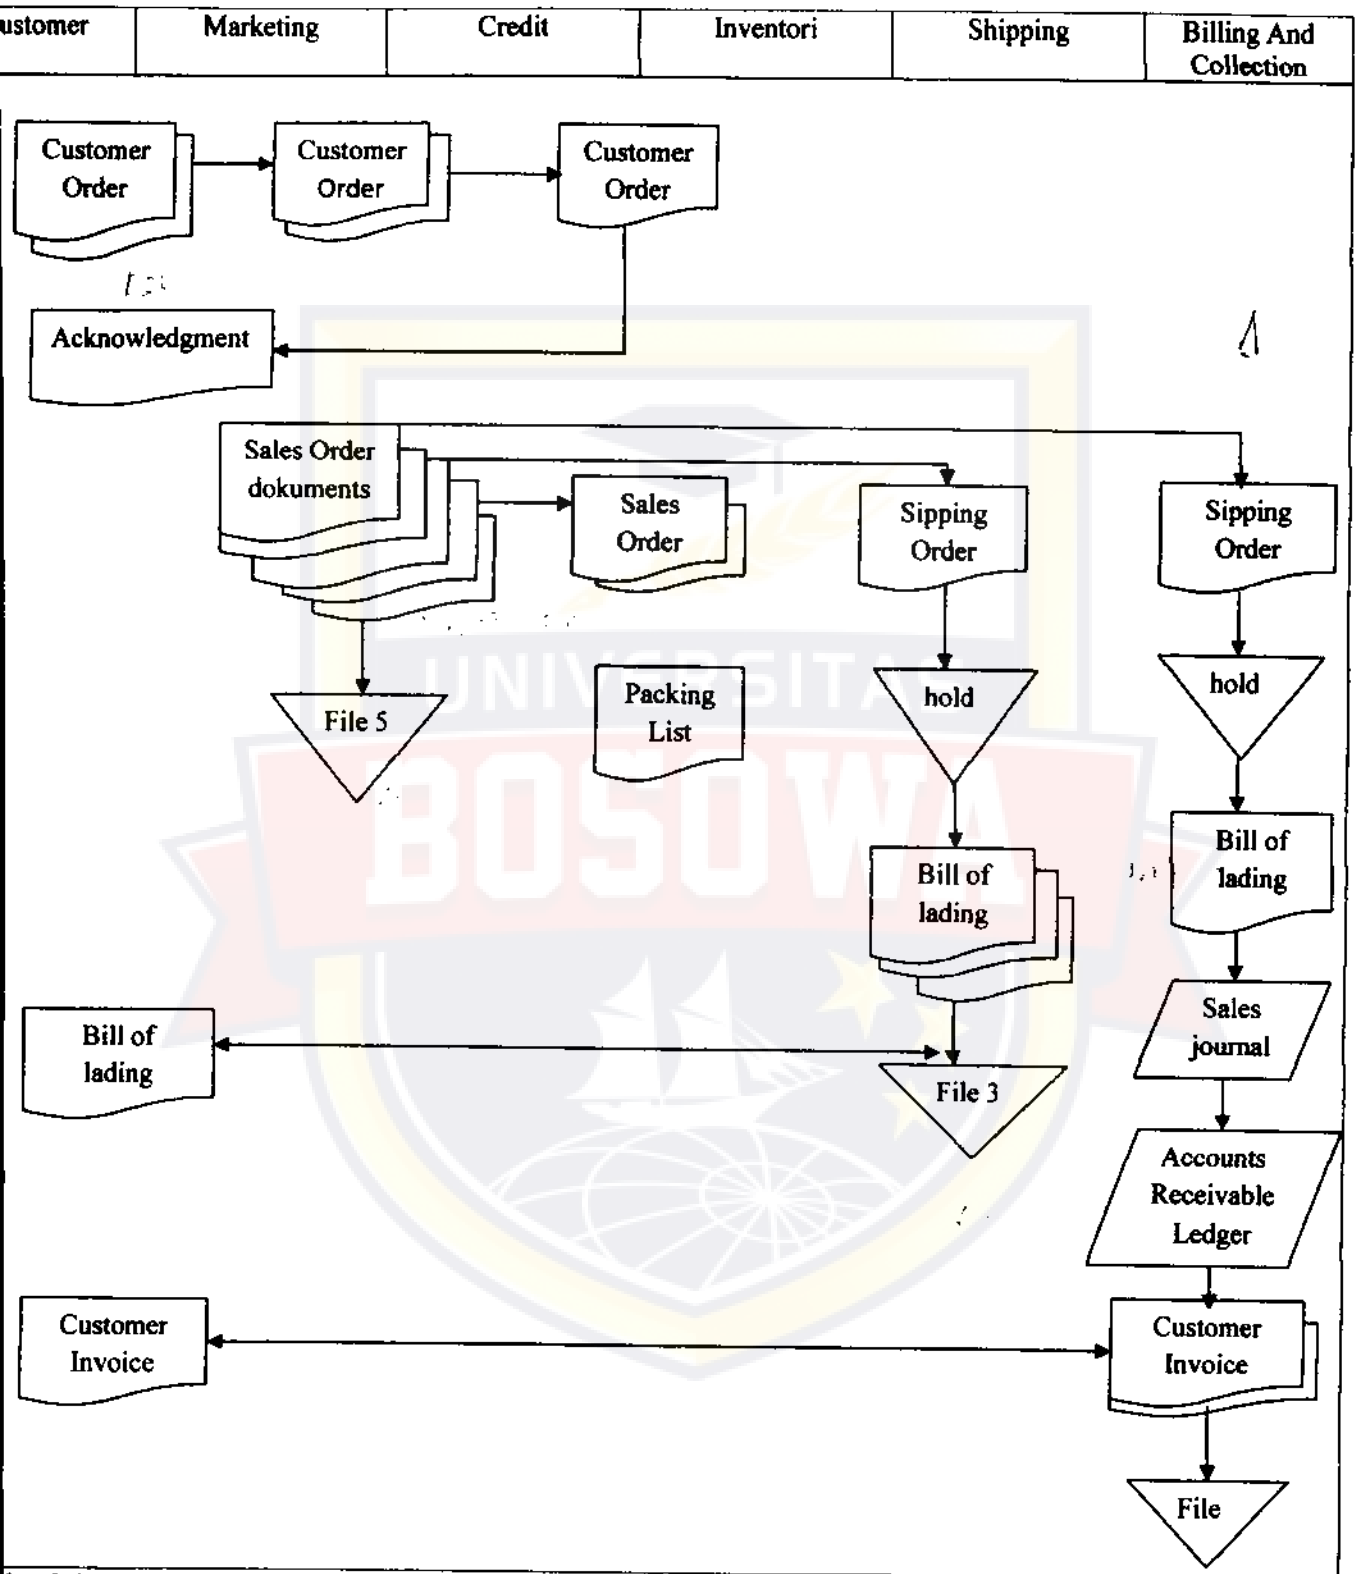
| ustomer | Marketing | Credit | Inventori | Shipping | Billing And Collection |
|---|---|---|---|---|---|

Customer Order

Customer Order

Customer Order

Acknowledgment

Sales Order dokuments

Sales Order

Sipping Order

Sipping Order

File 5

Packing List

hold

hold

Bill of lading

Bill of lading

Sales journal

Bill of lading

File 3

Accounts Receivable Ledger

Customer Invoice

Customer Invoice

File

UNIVERSITAS BOSOWA